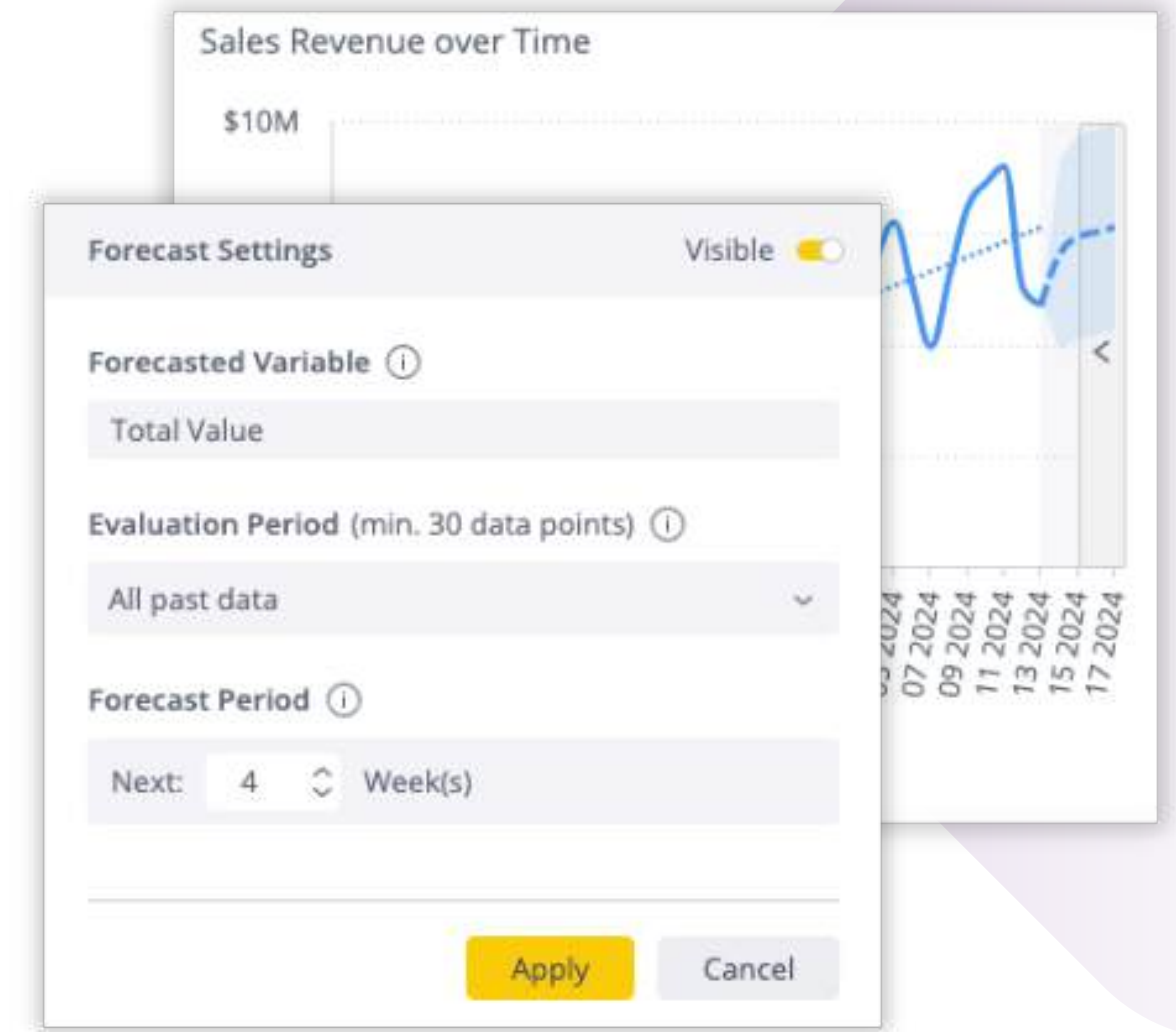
Sales Revenue over Time

$10M

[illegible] 2024
07 2024
09 2024
11 2024
13 2024
15 2024
17 2024

Forecast Settings

Visible

Forecasted Variable ⓘ

Total Value

Evaluation Period (min. 30 data points) ⓘ

All past data

Forecast Period ⓘ

Next: 4 Week(s)

Apply

Cancel